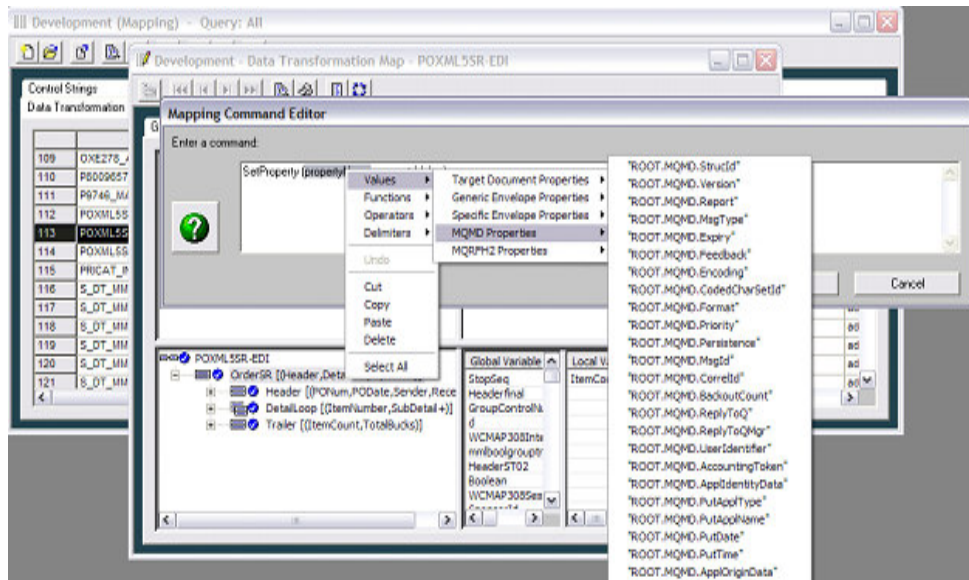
Development (Mapping) - Query: All

Control Strings
Data Transformation

Development - Data Transformation Map - POXML5SR-EDI

Mapping Command Editor

Enter a command:

SetProperty (property

Values
Functions
Operators
Delimiters
Undo
Cut
Copy
Paste
Delete
Select All

Target Document Properties
Generic Envelope Properties
Specific Envelope Properties
MQMD Properties
MQRFH2 Properties

"ROOT.MQMD.StrucId"
"ROOT.MQMD.Version"
"ROOT.MQMD.Report"
"ROOT.MQMD.MsgType"
"ROOT.MQMD.Expiry"
"ROOT.MQMD.Feedback"
"ROOT.MQMD.Encoding"
"ROOT.MQMD.CodedCharSetId"
"ROOT.MQMD.Format"
"ROOT.MQMD.Priority"
"ROOT.MQMD.Persistence"
"ROOT.MQMD.MsgId"
"ROOT.MQMD.CorrelId"
"ROOT.MQMD.BackoutCount"
"ROOT.MQMD.ReplyToQ"
"ROOT.MQMD.ReplyToQMgr"
"ROOT.MQMD.UserIdentifier"
"ROOT.MQMD.AccountingToken"
"ROOT.MQMD.ApplIdentityData"
"ROOT.MQMD.PutApplType"
"ROOT.MQMD.PutApplName"
"ROOT.MQMD.PutDate"
"ROOT.MQMD.PutTime"
"ROOT.MQMD.ApplOriginData"

Cancel

| | |
|---|---|
| 109 | OXE278_ |
| 110 | P8009657 |
| 111 | P9746_M |
| 112 | POXML5S |
| 113 | POXML5S |
| 114 | POXML5S |
| 115 | PRICAT_ |
| 116 | S_DT_MM |
| 117 | S_DT_MM |
| 118 | S_DT_MM |
| 119 | S_DT_MM |
| 120 | S_DT_MM |
| 121 | S_DT_MM |

POXML5SR-EDI
OrderSR [(Header,Deta
Header [(PONum,PODate,Sender,Rece
DetailLoop [(ItemNumber,SubDetail+)]
Trailer [(ItemCount,TotalBucks)]

Global Variable
StopSeq
Headerfinal
GroupControlN
d
WCMAP308Inte
mmlboolgroupt
HeaderST02
Boolean
WCMAP308Ses

Local V
ItemCo

ad
ad
ad
ad
ad
ad